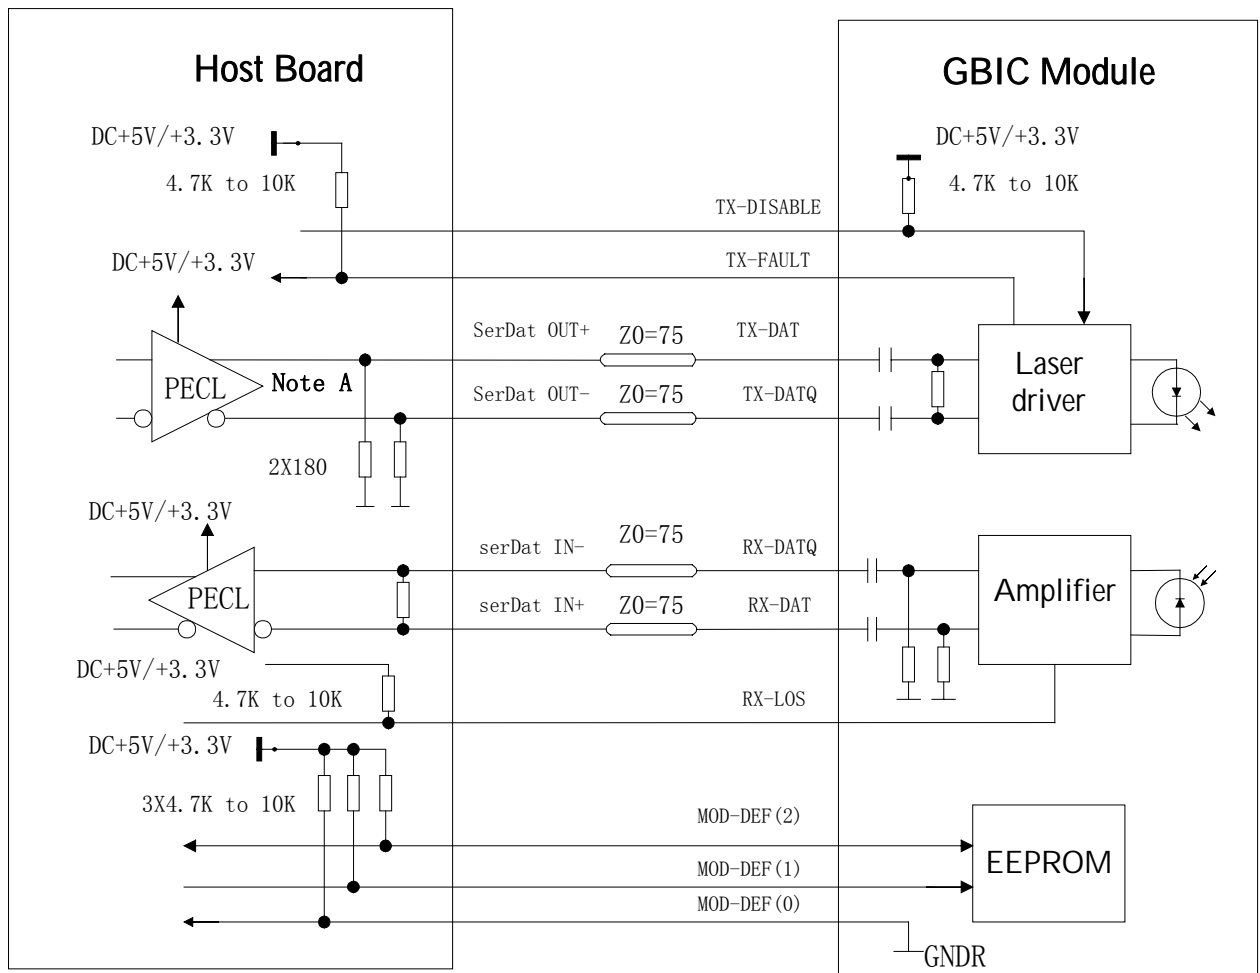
Host Board

GBIC Module

DC+5V/+3.3V

4.7K to 10K

DC+5V/+3.3V

4.7K to 10K

TX-DISABLE

DC+5V/+3.3V

TX-FAULT

SerDat OUT+

Z0=75

TX-DAT

PECL

Note A

SerDat OUT-

Z0=75

TX-DATQ

Laser driver

2X180

DC+5V/+3.3V

serDat IN-

Z0=75

RX-DATQ

PECL

serDat IN+

Z0=75

RX-DAT

Amplifier

DC+5V/+3.3V

4.7K to 10K

RX-LOS

DC+5V/+3.3V

3X4.7K to 10K

MOD-DEF(2)

EEPROM

MOD-DEF(1)

MOD-DEF(0)

GNDR